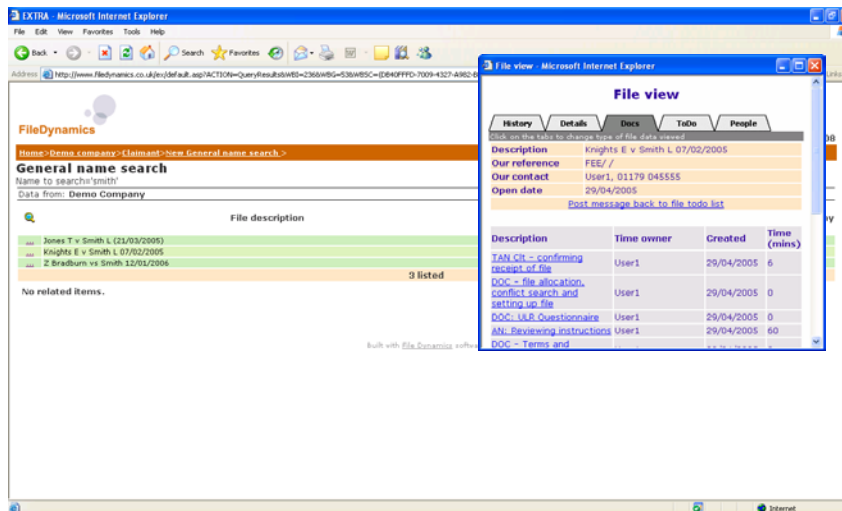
EXTRA - Microsoft Internet Explorer

File Edit View Favorites Tools Help

Back Search Favorites

Address http://www.filedynamics.co.uk/ex/default.asp?ACTION=QueryResults&WBI=236&WBG=53&WBSC={D840FFFD-7009-4327-A982-B

Links

FileDynamics

Home>Demo company>Claimant>New General name search >

General name search

Name to search='smith'

Data from: Demo Company

File description

... Jones T v Smith L (21/03/2005)

... Knights E v Smith L 07/02/2005

... Z Bradburn vs Smith 12/01/2006

3 listed

No related items.

Built with File Dynamics softw

File view - Microsoft Internet Explorer

File view

History Details Docs ToDo People

Click on the tabs to change type of file data viewed

| Description | Knights E v Smith L 07/02/2005 |
|---|---|
| Our reference | FEE/ / |
| Our contact | User1, 01179 045555 |
| Open date | 29/04/2005 |

Post message back to file todo list

| Description | Time owner | Created | Time (mins) |
|---|---|---|---|
| TAN Clt - confirming receipt of file | User1 | 29/04/2005 | 6 |
| DOC - file allocation, conflict search and setting up file | User1 | 29/04/2005 | 0 |
| DOC: ULR Questionnaire | User1 | 29/04/2005 | 0 |
| AN: Reviewing instructions | User1 | 29/04/2005 | 60 |
| DOC - Terms and | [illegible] | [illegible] | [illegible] |

Internet